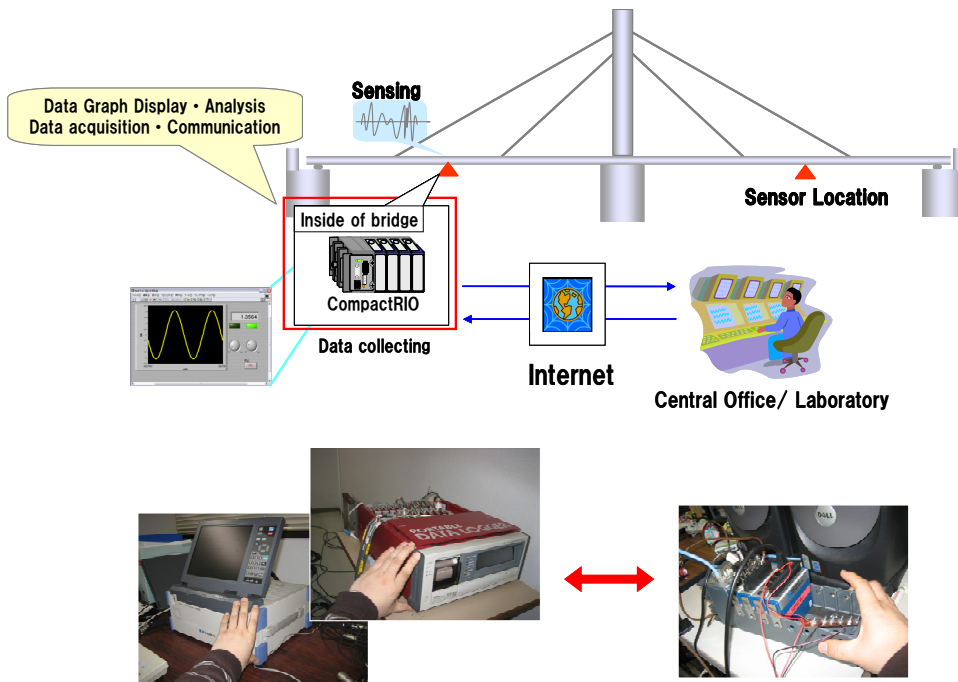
Data Graph Display • Analysis
Data acquisition • Communication

Sensing

Sensor Location

Inside of bridge

CompactRIO

1.2664

Data collecting

Internet

Central Office/ Laboratory

PORTABLE DATA LOGGER

DELL